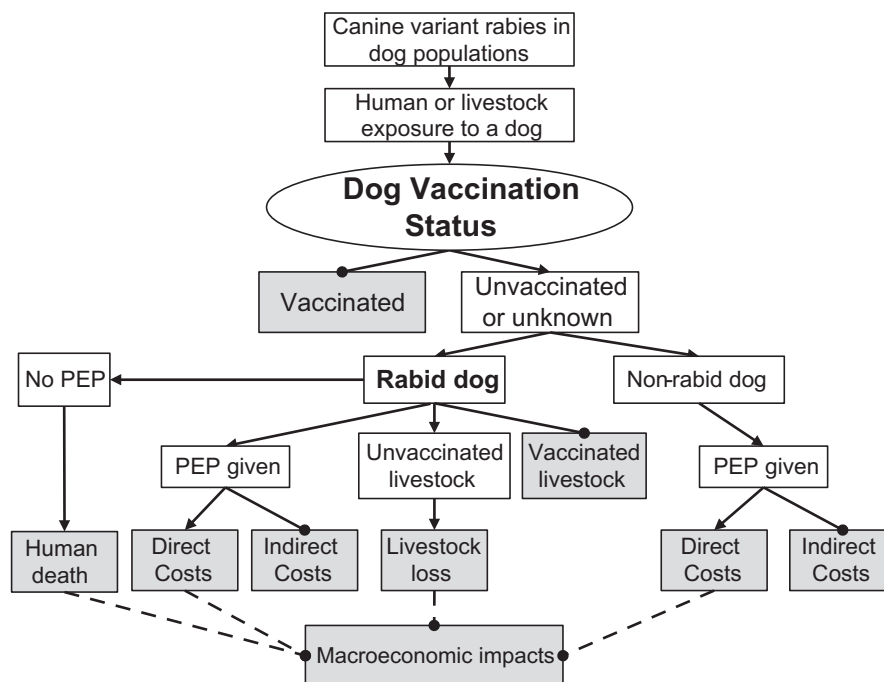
Canine variant rabies in dog populations

Human or livestock exposure to a dog

Dog Vaccination Status

Vaccinated

Unvaccinated or unknown

No PEP

Rabid dog

Non-rabid dog

PEP given

Unvaccinated livestock

Vaccinated livestock

PEP given

Human death

Direct Costs

Indirect Costs

Livestock loss

Direct Costs

Indirect Costs

Macroeconomic impacts